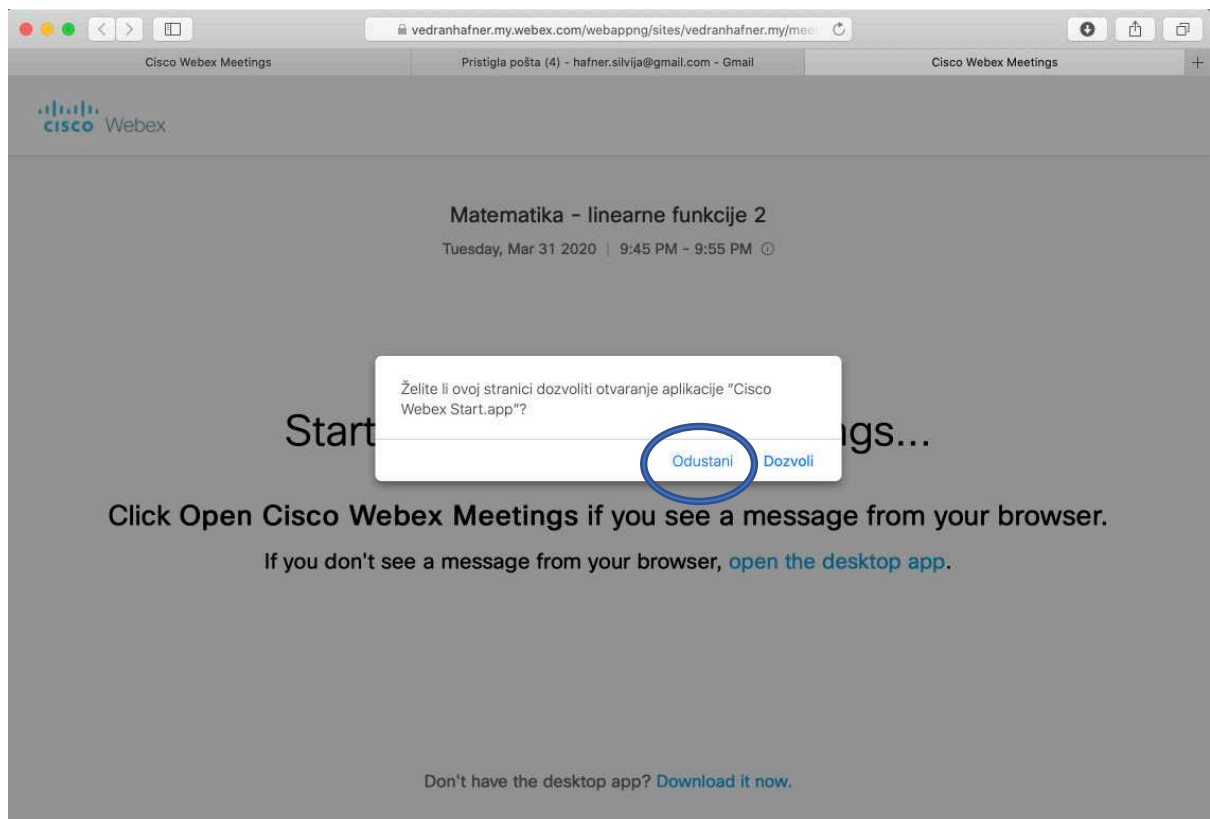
vedranhafner.my.webex.com/webappng/sites/vedranhafner.my/mee

Cisco Webex Meetings

Pristigla pošta (4) - hafner.silvija@gmail.com - Gmail

Cisco Webex Meetings

cisco Webex

Matematika - linearne funkcije 2

Tuesday, Mar 31 2020 | 9:45 PM - 9:55 PM

Start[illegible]gs...

Želite li ovoj stranici dozvoliti otvaranje aplikacije "Cisco Webex Start.app"?

Odustani Dozvoli

Click Open Cisco Webex Meetings if you see a message from your browser.

If you don't see a message from your browser, open the desktop app.

Don't have the desktop app? Download it now.